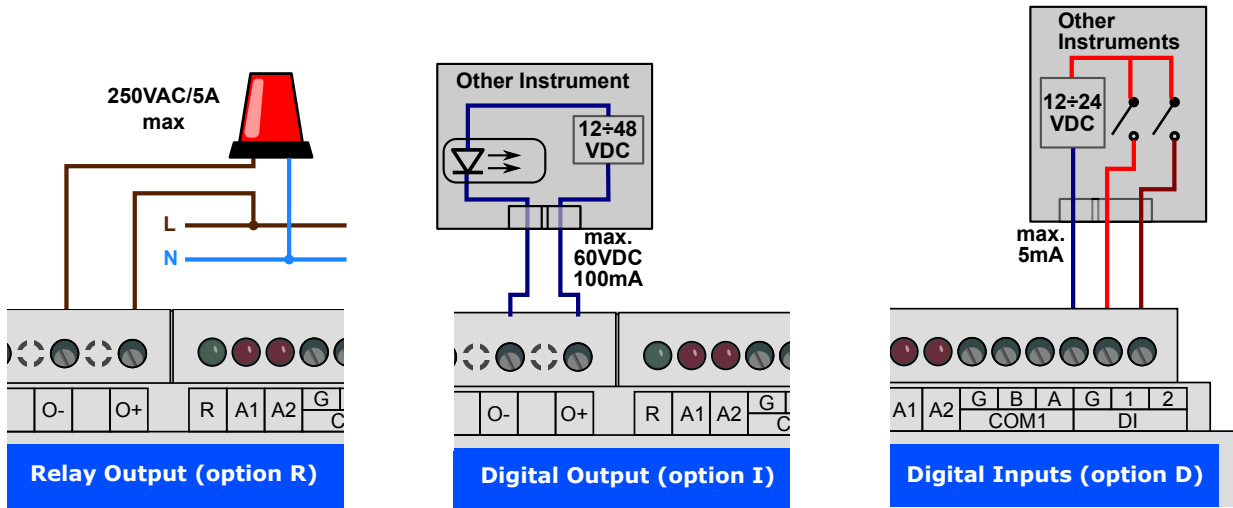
250VAC/5A
max

L

N

O-

O+

R

A1

A2

G

C

Relay Output (option R)

Other Instrument

12÷48
VDC

max.
60VDC
100mA

O-

O+

R

A1

A2

G

C

Digital Output (option I)

Other
Instruments

12÷24
VDC

max.
5mA

A1

A2

G

B

A

COM1

G

1

2

DI

Digital Inputs (option D)